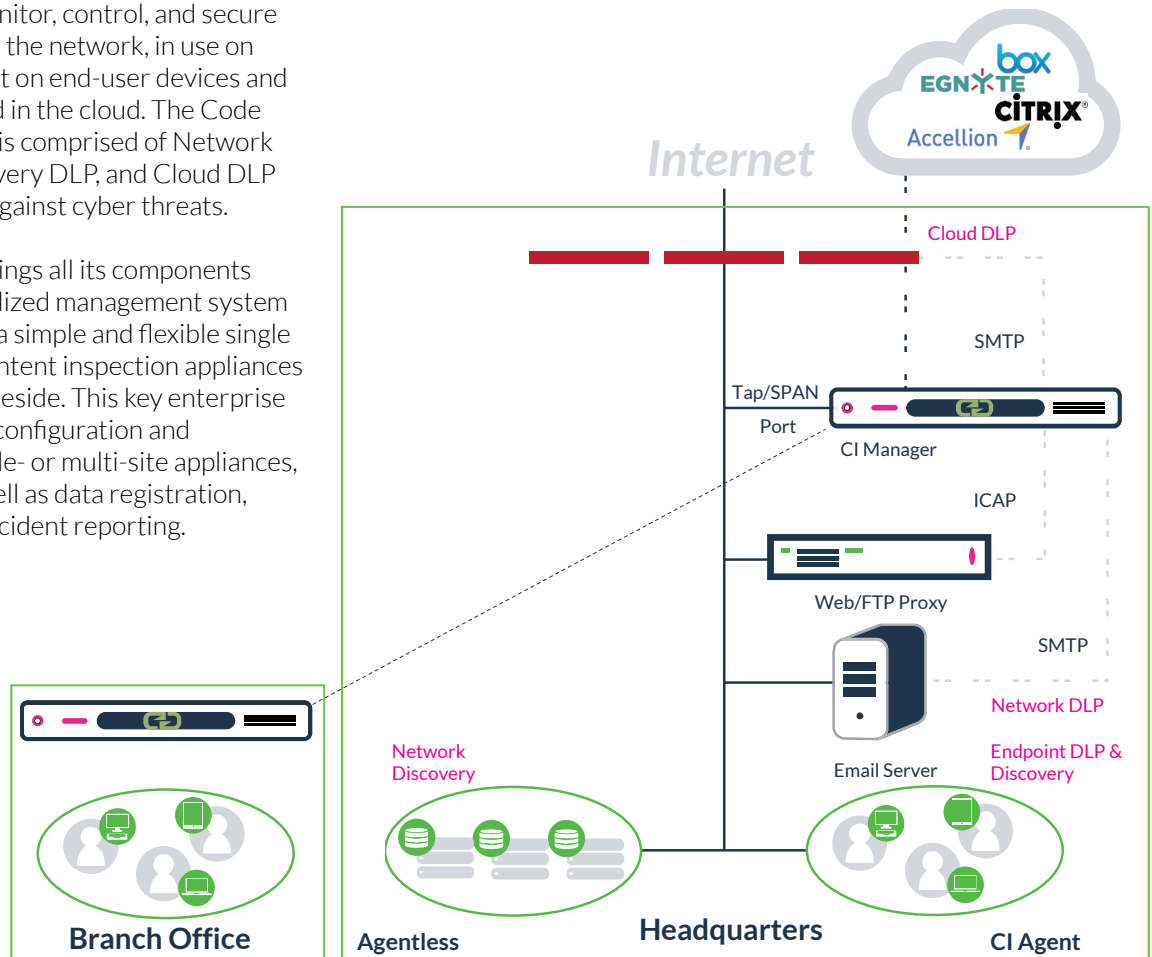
nitor, control, and secure the network, in use on t on end-user devices and d in the cloud. The Code is comprised of Network very DLP, and Cloud DLP gainst cyber threats.

ings all its components lized management system a simple and flexible single ntent inspection appliances eside. This key enterprise configuration and le- or multi-site appliances, ell as data registration, cident reporting.

box
EGNYTE
CITRIX
Accellion

Internet

Cloud DLP

SMTP

Tap/SPAN
Port

CI Manager

ICAP

Web/FTP Proxy

SMTP

Network DLP

Email Server

Network Discovery

Endpoint DLP & Discovery

Branch Office

Agentless

Headquarters

CI Agent